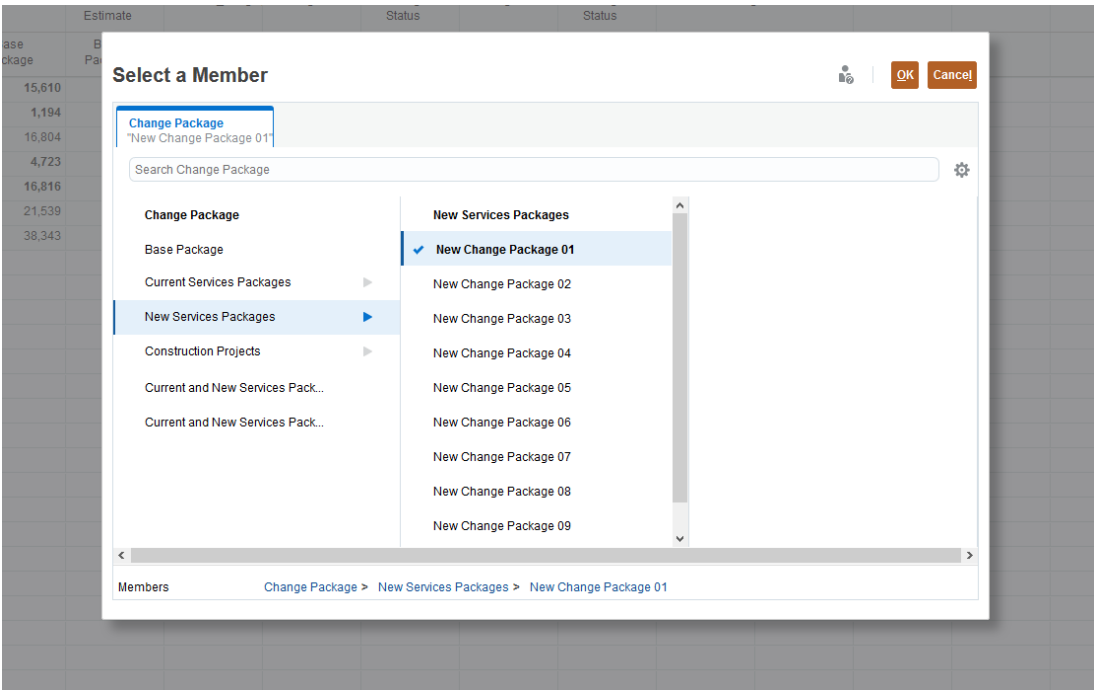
Estimate Status Status

ase ckage B Pa

15,610
1,194
16,804
4,723
16,816
21,539
38,343

Select a Member

OK Cancel

Change Package
"New Change Package 01"

Search Change Package

Change Package
Base Package
Current Services Packages
New Services Packages
Construction Projects
Current and New Services Pack...
Current and New Services Pack...

New Services Packages
New Change Package 01
New Change Package 02
New Change Package 03
New Change Package 04
New Change Package 05
New Change Package 06
New Change Package 07
New Change Package 08
New Change Package 09

Members Change Package > New Services Packages > New Change Package 01